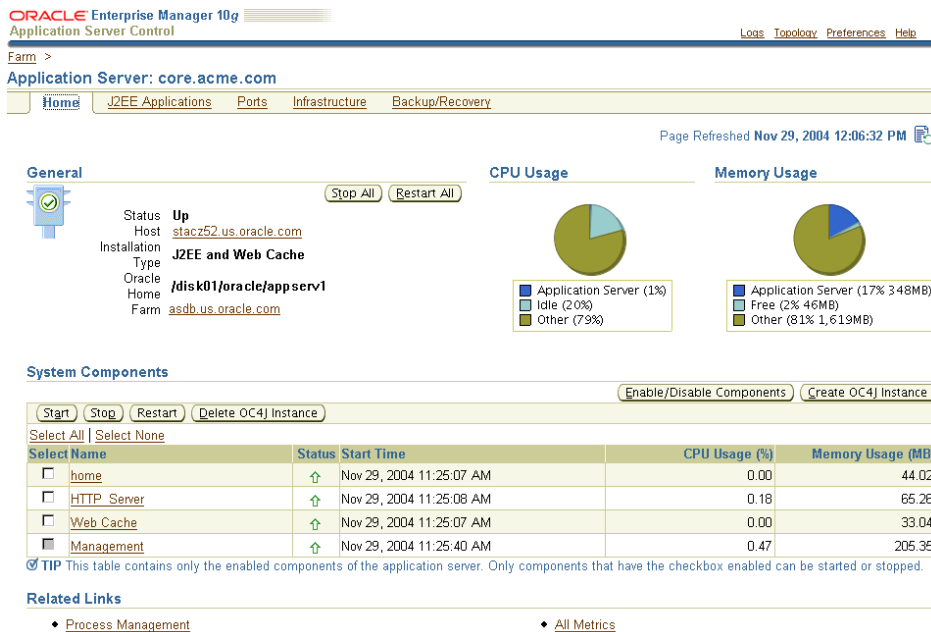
ORACLE Enterprise Manager 10g
Application Server Control

Logs Topology Preferences Help

Farm >

Application Server: core.acme.com

Home J2EE Applications Ports Infrastructure Backup/Recovery

Page Refreshed Nov 29, 2004 12:06:32 PM

General

Stop All Restart All

Status Up
Host stacz52.us.oracle.com
Installation Type J2EE and Web Cache
Oracle Home /disk01/oracle/appserv1
Farm asdb.us.oracle.com

CPU Usage

Application Server (1%)
Idle (20%)
Other (79%)

Memory Usage

Application Server (17% 348MB)
Free (2% 46MB)
Other (81% 1,619MB)

System Components

Enable/Disable Components Create OC4J Instance

Start Stop Restart Delete OC4J Instance

Select All | Select None

| Select | Name | Status | Start Time | CPU Usage (%) | Memory Usage (MB |
|---|---|---|---|---|---|
| ☐ | home | ⇧ | Nov 29, 2004 11:25:07 AM | 0.00 | 44.02 |
| ☐ | HTTP_Server | ⇧ | Nov 29, 2004 11:25:08 AM | 0.18 | 65.26 |
| ☐ | Web Cache | ⇧ | Nov 29, 2004 11:25:07 AM | 0.00 | 33.04 |
| ☐ | Management | ⇧ | Nov 29, 2004 11:25:40 AM | 0.47 | 205.35 |

TIP This table contains only the enabled components of the application server. Only components that have the checkbox enabled can be started or stopped.

Related Links

• Process Management
• All Metrics